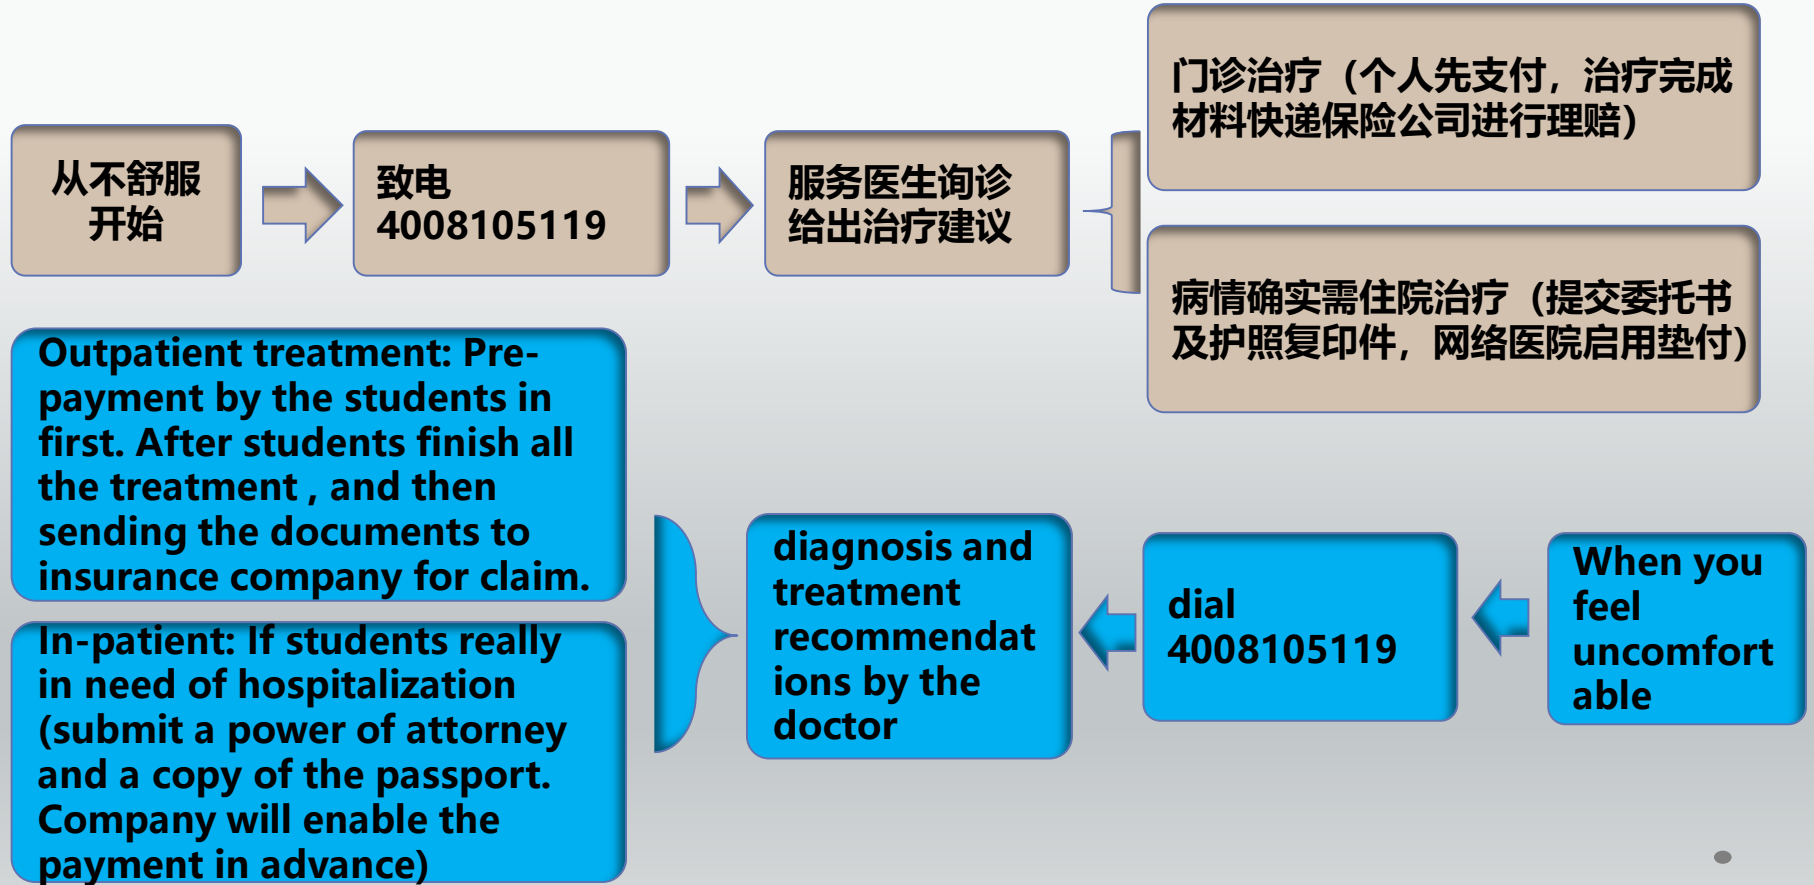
从不舒服开始

致电 4008105119

服务医生询诊给出治疗建议

门诊治疗（个人先支付，治疗完成材料快递保险公司进行理赔）

病情确实需住院治疗（提交委托书及护照复印件，网络医院启用垫付）

Outpatient treatment: Pre-payment by the students in first. After students finish all the treatment , and then sending the documents to insurance company for claim.

In-patient: If students really in need of hospitalization (submit a power of attorney and a copy of the passport. Company will enable the payment in advance)

diagnosis and treatment recommendations by the doctor

dial 4008105119

When you feel uncomfortable